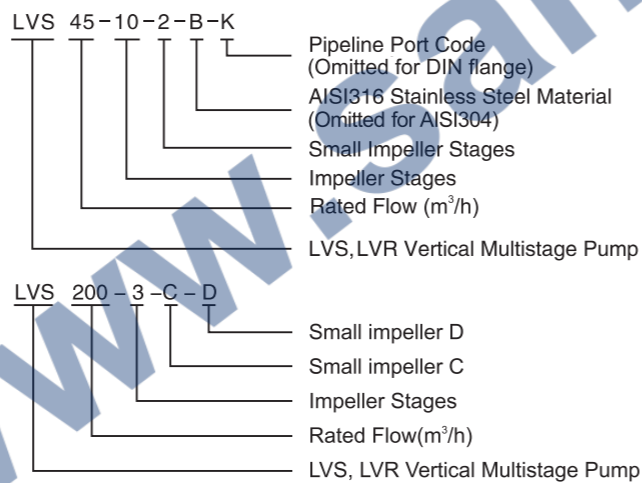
LVS 45-10-2-B-K

Pipeline Port Code (Omitted for DIN flange)

AISI316 Stainless Steel Material (Omitted for AISI304)

Small Impeller Stages

Impeller Stages

Rated Flow ($m^3$/h)

LVS, LVR Vertical Multistage Pump

LVS 200-3-C-D

Small impeller D

Small impeller C

Impeller Stages

Rated Flow($m^3$/h)

LVS, LVR Vertical Multistage Pump